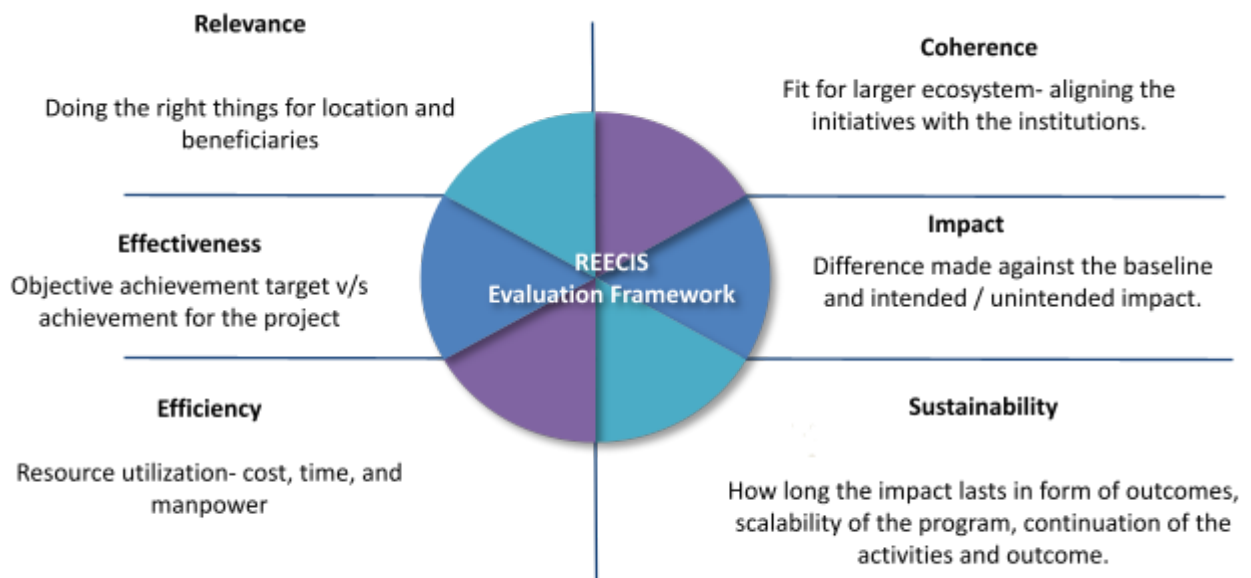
Relevance

Doing the right things for location and beneficiaries

Coherence

Fit for larger ecosystem- aligning the initiatives with the institutions.

REECIS
Evaluation Framework

Effectiveness

Objective achievement target v/s achievement for the project

Impact

Difference made against the baseline and intended / unintended impact.

Efficiency

Resource utilization- cost, time, and manpower

Sustainability

How long the impact lasts in form of outcomes, scalability of the program, continuation of the activities and outcome.